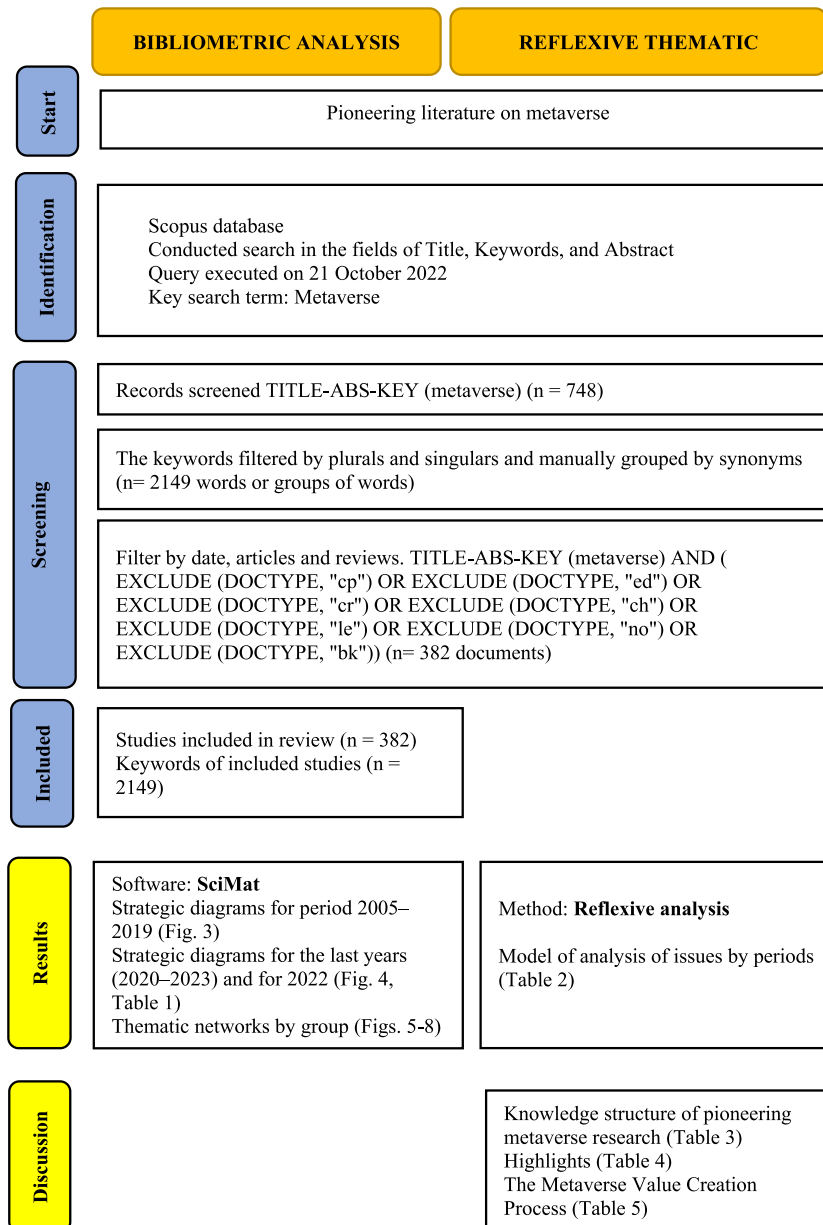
BIBLIOMETRIC ANALYSIS

REFLEXIVE THEMATIC

Start

Pioneering literature on metaverse

Identification

Scopus database
Conducted search in the fields of Title, Keywords, and Abstract
Query executed on 21 October 2022
Key search term: Metaverse

Screening

Records screened TITLE-ABS-KEY (metaverse) (n = 748)

The keywords filtered by plurals and singulars and manually grouped by synonyms (n= 2149 words or groups of words)

Filter by date, articles and reviews. TITLE-ABS-KEY (metaverse) AND ( EXCLUDE (DOCTYPE, "cp") OR EXCLUDE (DOCTYPE, "ed") OR EXCLUDE (DOCTYPE, "cr") OR EXCLUDE (DOCTYPE, "ch") OR EXCLUDE (DOCTYPE, "le") OR EXCLUDE (DOCTYPE, "no") OR EXCLUDE (DOCTYPE, "bk")) (n= 382 documents)

Included

Studies included in review (n = 382)
Keywords of included studies (n = 2149)

Results

Software: **SciMat**
Strategic diagrams for period 2005–2019 (Fig. 3)
Strategic diagrams for the last years (2020–2023) and for 2022 (Fig. 4, Table 1)
Thematic networks by group (Figs. 5-8)

Method: **Reflexive analysis**

Model of analysis of issues by periods (Table 2)

Discussion

Knowledge structure of pioneering metaverse research (Table 3)
Highlights (Table 4)
The Metaverse Value Creation Process (Table 5)